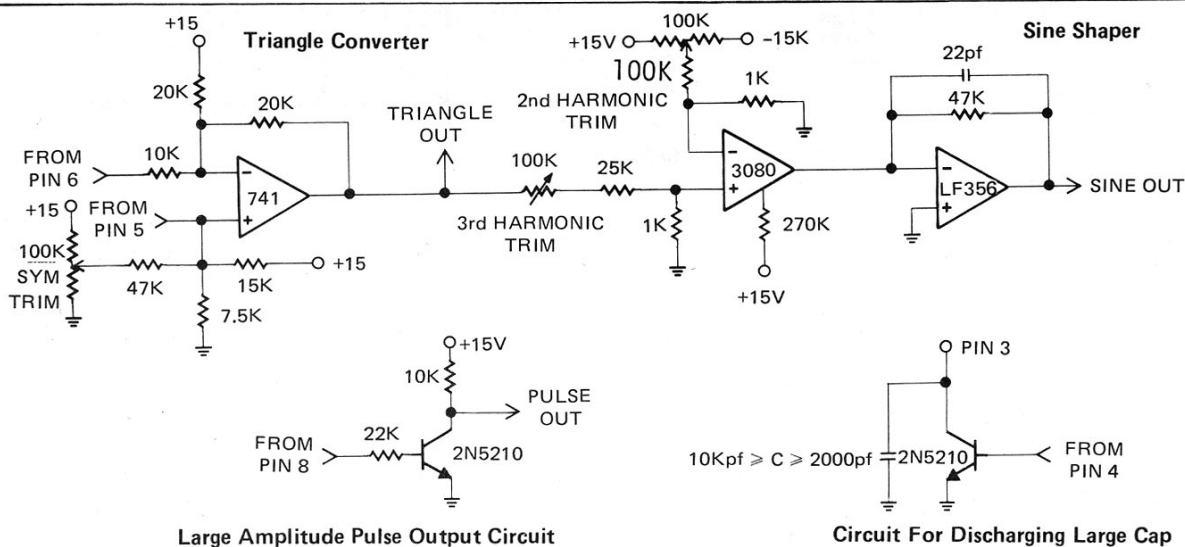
Triangle Converter

+15

20K

20K

FROM PIN 6

10K

741

FROM PIN 5

+15

100K SYM TRIM

47K

15K

+15

7.5K

TRIANGLE OUT

100K

3rd HARMONIC TRIM

25K

1K

+15V

100K

-15K

100K

1K

2nd HARMONIC TRIM

3080

270K

+15V

Sine Shaper

22pf

47K

LF356

SINE OUT

+15V

10K

PULSE OUT

FROM PIN 8

22K

2N5210

Large Amplitude Pulse Output Circuit

PIN 3

$10Kpf \geqslant C \geqslant 2000pf$

2N5210

FROM PIN 4

Circuit For Discharging Large Cap